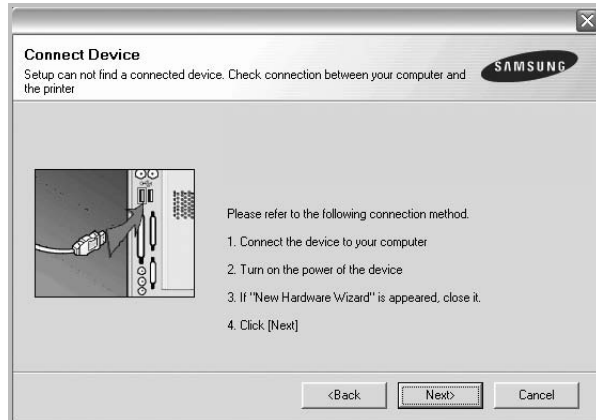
Connect Device
Setup can not find a connected device. Check connection between your computer and the printer

SAMSUNG

Please refer to the following connection method.

1. Connect the device to your computer

2. Turn on the power of the device

3. If "New Hardware Wizard" is appeared, close it.

4. Click [Next]

<Back

Next>

Cancel